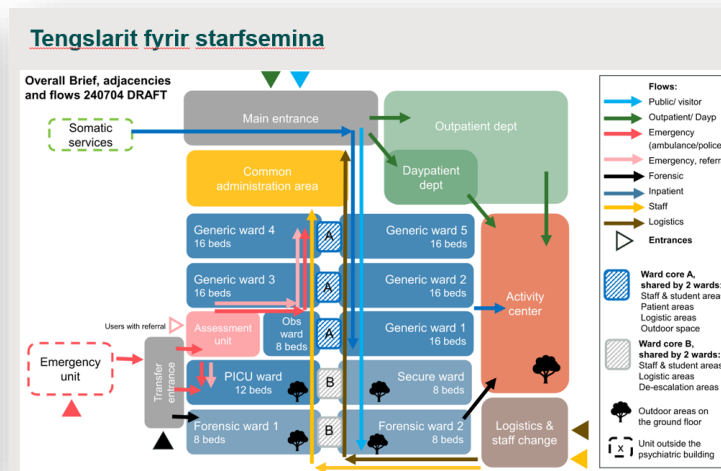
Tengslarit fyrir starfsemina

Overall Brief, adjacencies and flows 240704 DRAFT

Somatic services

Main entrance

Outpatient dept

Common administration area

Daypatient dept

Generic ward 4
16 beds

A

Generic ward 5
16 beds

Generic ward 3
16 beds

A

Generic ward 2
16 beds

Activity center

Users with referral

Assessment unit

Obs ward
8 beds

A

Generic ward 1
16 beds

Emergency unit

Transfer entrance

PICU ward
12 beds

B

Secure ward
8 beds

Forensic ward 1
8 beds

B

Forensic ward 2
8 beds

Logistics & staff change

Flows:
Public/ visitor
Outpatient/ Dayp
Emergency (ambulance/police
Emergency, referr
Forensic
Inpatient
Staff
Logistics
Entrances

Ward core A, shared by 2 wards:
Staff & student area
Patient areas
Logistic areas
Outdoor space

Ward core B, shared by 2 wards:
Staff & student areas
Logistic areas
De-escalation areas

Outdoor areas on the ground floor

X
Unit outside the psychiatric building